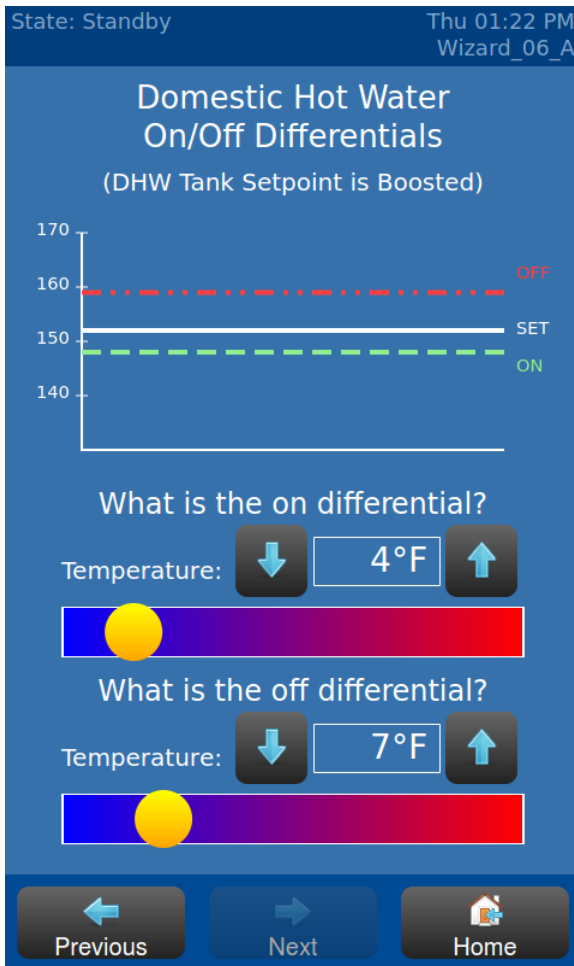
State: Standby

Thu 01:22 PM
Wizard_06_A

Domestic Hot Water
On/Off Differentials

(DHW Tank Setpoint is Boosted)

170
160
150
140

OFF
SET
ON

What is the on differential?

Temperature:

4°F

What is the off differential?

Temperature:

7°F

Previous

Next

Home